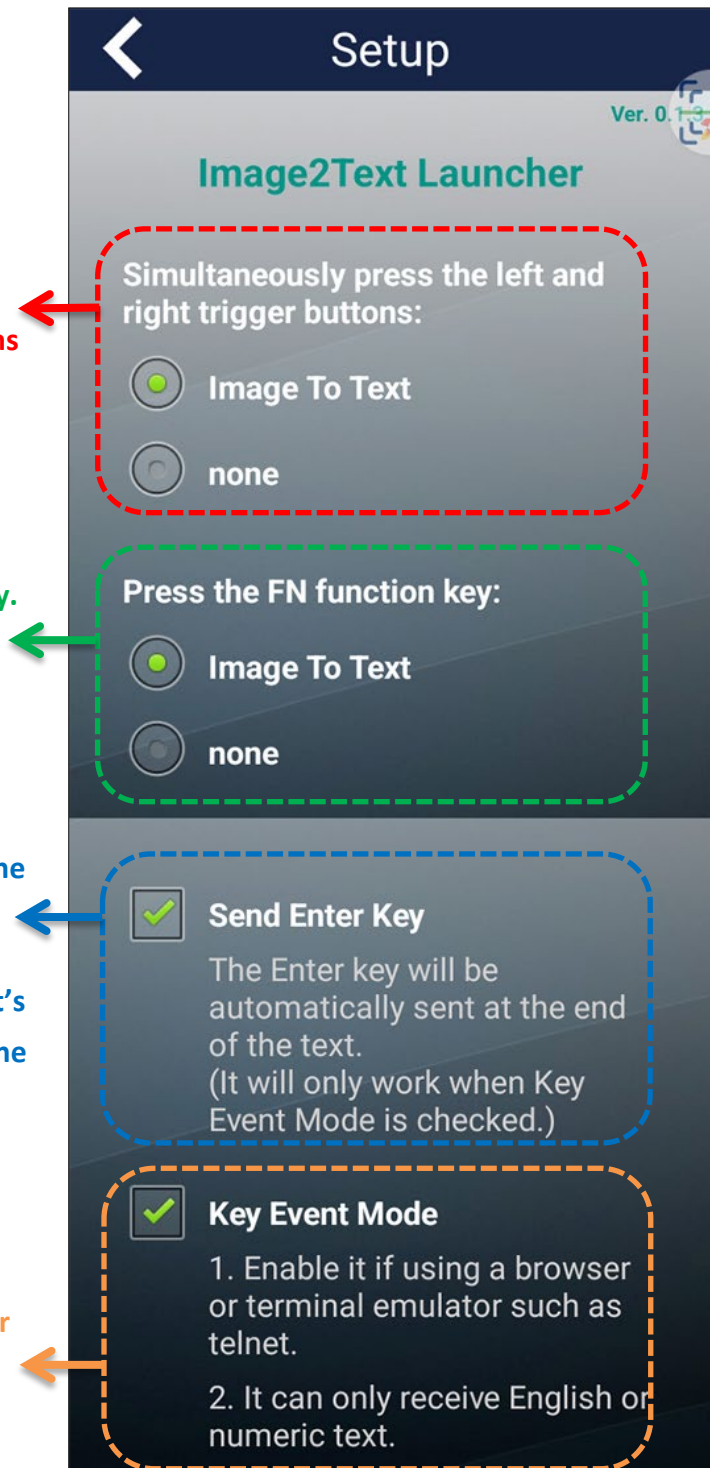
ns

y.

ne

:'s
ne

r

Setup

Ver. 0.1.3

Image2Text Launcher

Simultaneously press the left and right trigger buttons:

Image To Text

none

Press the FN function key:

Image To Text

none

Send Enter Key

The Enter key will be automatically sent at the end of the text.
(It will only work when Key Event Mode is checked.)

Key Event Mode

1. Enable it if using a browser or terminal emulator such as telnet.

2. It can only receive English or numeric text.